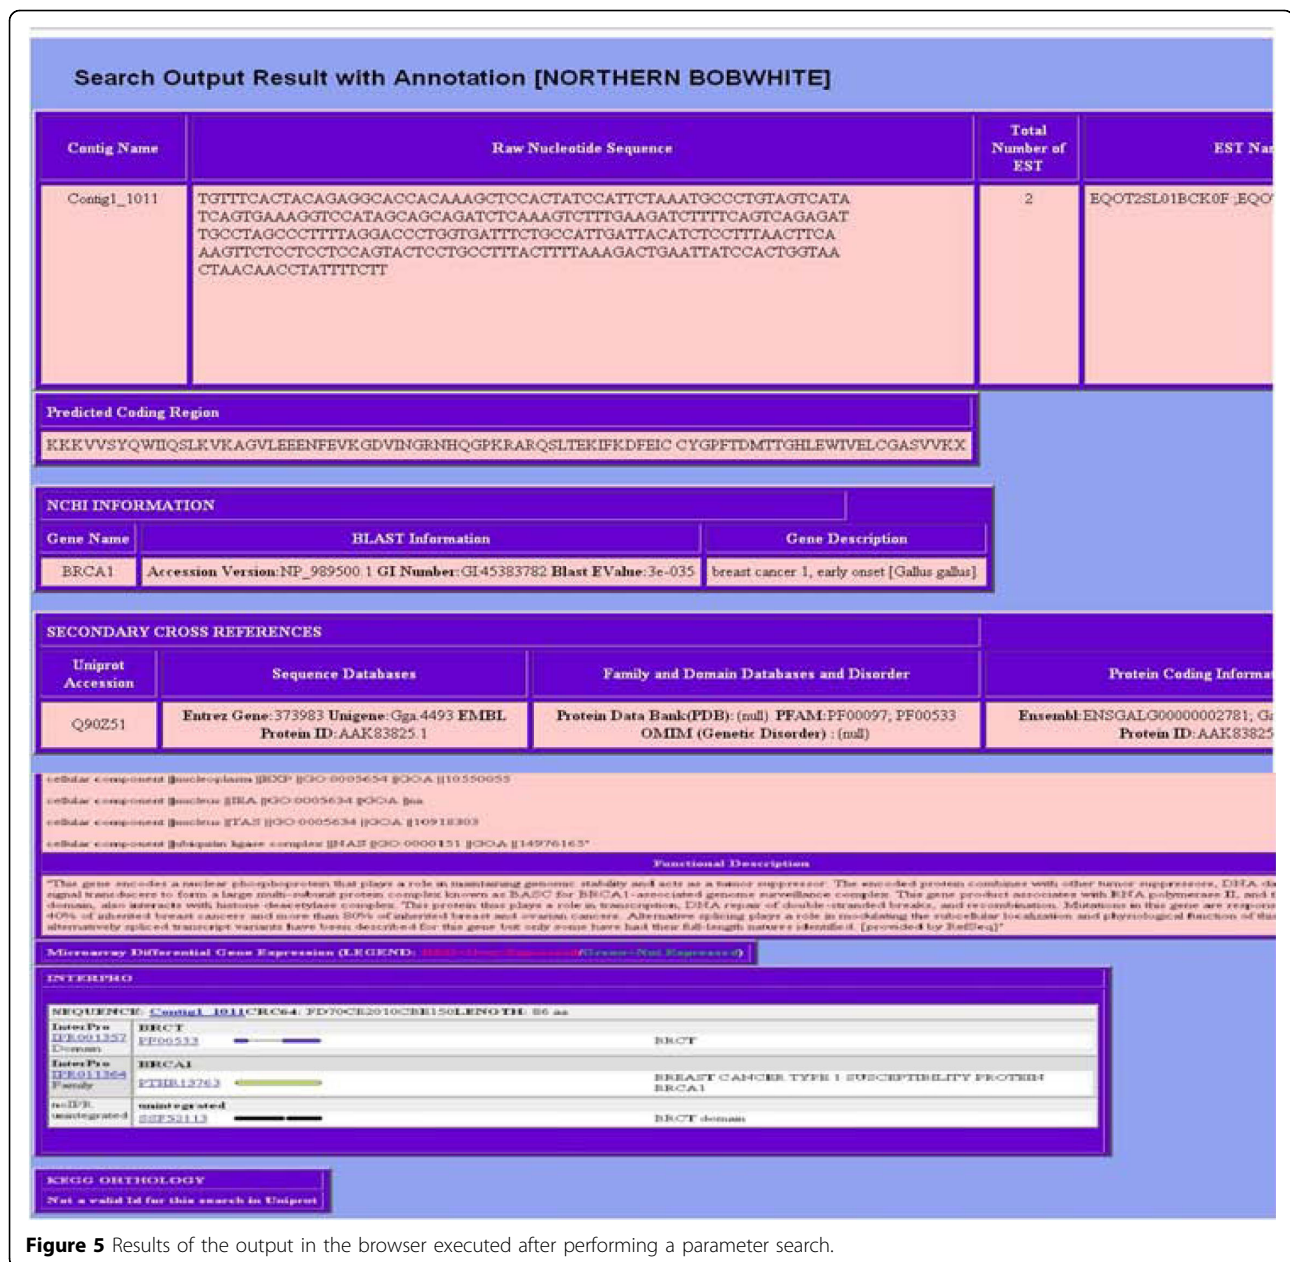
Search Output Result with Annotation [NORTHERN BOBWHITE]

| Contig Name | Raw Nucleotide Sequence | Total Number of EST | EST Na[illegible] |
|---|---|---|---|
| Contig1_1011 | TGTTTCACTACAGAGGCACCACAAAGCTCCACTATCCATTCTAAATGCCCTGTAGTCATA TCAGTGAAAGGTCCATAGCAGCAGATCTCAAAGTCTTTGAAGATCTTTTCAGTCAGAGAT TGCCTAGCCCTTTTAGGACCCTGGTGATTTCTGCCATTGATTACATCTCCTTTAACTTCA AAGTTCTCCTCCTCCAGTACTCCTGCCTTTACTTTTAAAGACTGAATTATCCACTGGTAA CTAACAACCTATTTTCTT | 2 | EQOT2SL01BCK0F ;EQO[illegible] |

Predicted Coding Region

KKKVVSYQWIIQSLKVKAGVLEEENFEVKGDVINGRNHQGPKRARQSLTEKIFKDFEIC CYGPFTDMTTGHLEWIVELCGASVVKX

NCBI INFORMATION

| Gene Name | BLAST Information | Gene Description |
|---|---|---|
| BRCA1 | Accession Version:NP_989500.1 GI Number:GI45383782 Blast EValue:3e-035 | breast cancer 1, early onset [Gallus gallus] |

SECONDARY CROSS REFERENCES

| Uniprot Accession | Sequence Databases | Family and Domain Databases and Disorder | Protein Coding Informa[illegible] |
|---|---|---|---|
| Q90Z51 | Entrez Gene:373983 Unigene:Gga.4493 EMBL Protein ID:AAK83825.1 | Protein Data Bank(PDB): (null) PFAM:PF00097; PF00533 OMIM (Genetic Disorder) : (null) | Ensembl:ENSGALG00000002781; G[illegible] Protein ID:AAK83825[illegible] |

cellular component ||nucleoplasm ||EXP ||GO:0005654 ||GOA ||10550055
cellular component ||nucleus ||IEA ||GO:0005634 ||GOA ||na
cellular component ||nucleus ||TAS ||GO:0005634 ||GOA ||10918303
cellular component ||ubiquitin ligase complex ||NAS ||GO:0000151 ||GOA ||14976165"

Functional Description

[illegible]

Microarray Differential Gene Expression (LEGEND: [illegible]/Green-Not Expressed)

INTERPRO

SEQUENCE: Contig1_1011CRC64: FD70CE2010CBE150LENGTH: 86 aa

InterPro IPR001357 Domain | BRCT PF00533 | BRCT
InterPro IPR011364 Family | BRCA1 PTHR13763 | BREAST CANCER TYPE 1 SUSCEPTIBILITY PROTEIN BRCA1
noIPR unintegrated | unintegrated SSF52113 | BRCT domain

KEGG ORTHOLOGY

Not a valid Id for this search in Uniprot

Figure 5 Results of the output in the browser executed after performing a parameter search.